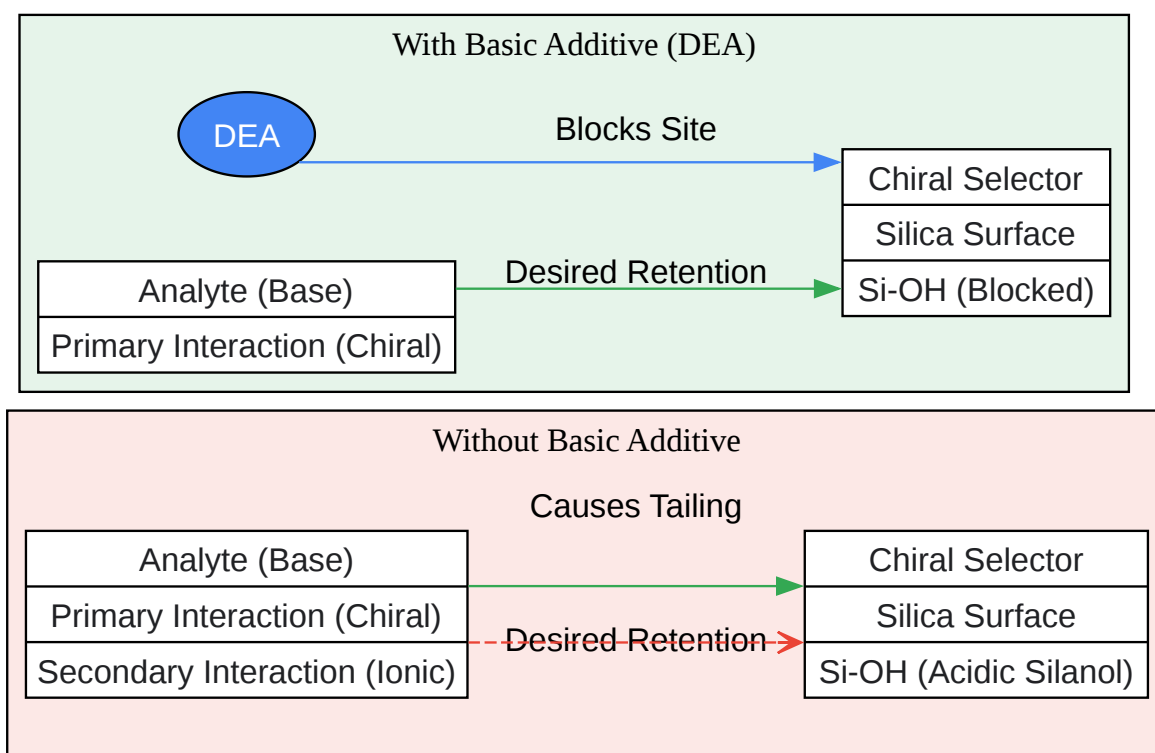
With Basic Additive (DEA)

DEA

Blocks Site

Chiral Selector
Silica Surface
Si-OH (Blocked)

Desired Retention

Analyte (Base)
Primary Interaction (Chiral)

Without Basic Additive

Causes Tailing

Analyte (Base)
Primary Interaction (Chiral)
Secondary Interaction (Ionic)

Desired Retention

Chiral Selector
Silica Surface
Si-OH (Acidic Silanol)